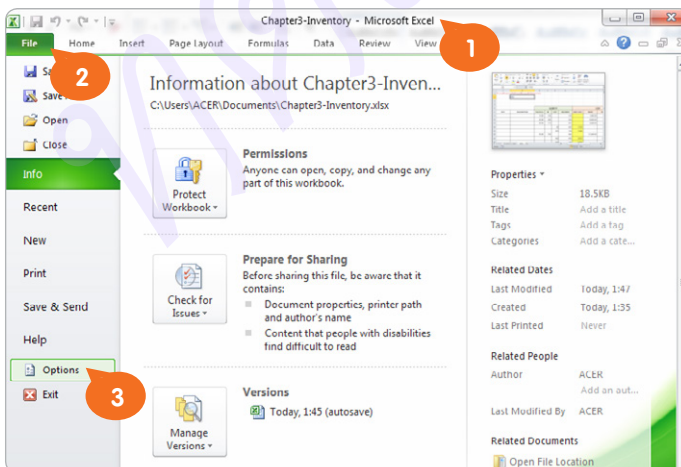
Chapter3-Inventory - Microsoft Excel

File Home Insert Page Layout Formulas Data Review View

1

2

Sa
Save
Open
Close
Info
Recent
New
Print
Save & Send
Help
Options
Exit

3

Information about Chapter3-Inven
C:\Users\ACER\Documents\Chapter3-Inventory.xlsx

Protect Workbook

Permissions
Anyone can open, copy, and change any part of this workbook.

Check for Issues

Prepare for Sharing
Before sharing this file, be aware that it contains:
Document properties, printer path and author's name
Content that people with disabilities find difficult to read

Manage Versions

Versions
Today, 1:45 (autosave)

Properties

| Size | 18.5KB |
|---|---|
| Title | Add a title |
| Tags | Add a tag |
| Categories | Add a cate... |

Related Dates

| Last Modified | Today, 1:47 |
|---|---|
| Created | Today, 1:35 |
| Last Printed | Never |

Related People

| Author | ACER |
|---|---|
| | Add an aut... |
| Last Modified By | ACER |

Related Documents
Open File Location